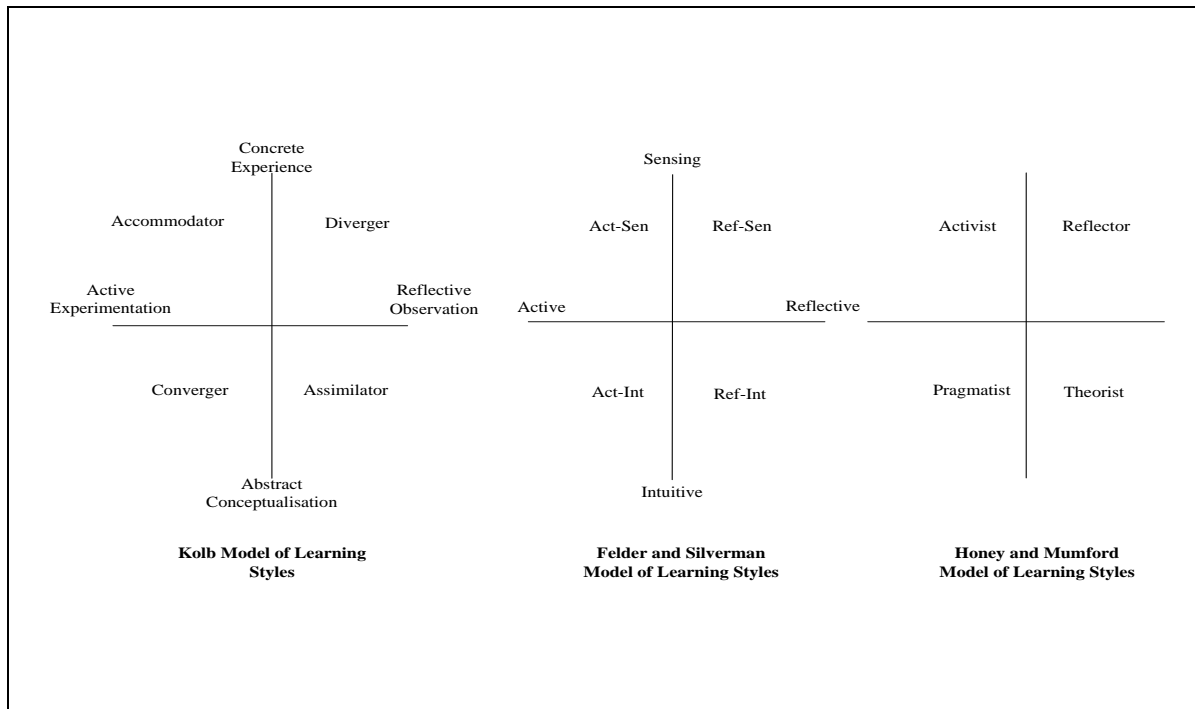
Concrete Experience

Accommodator

Diverger

Active Experimentation

Reflective Observation

Converger

Assimilator

Abstract Conceptualisation

**Kolb Model of Learning Styles**

Sensing

Act-Sen

Ref-Sen

Active

Reflective

Act-Int

Ref-Int

Intuitive

**Felder and Silverman Model of Learning Styles**

Activist

Reflector

Pragmatist

Theorist

**Honey and Mumford Model of Learning Styles**